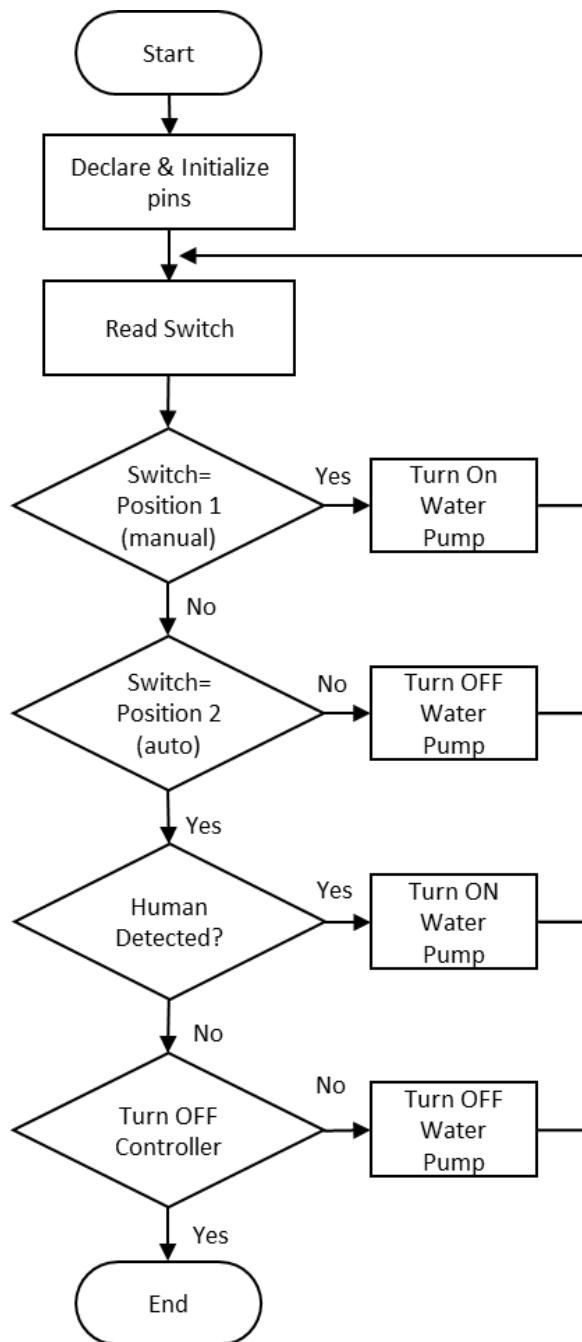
Start

Declare & Initialize pins

Read Switch

Switch= Position 1 (manual)

Yes

Turn On Water Pump

No

Switch= Position 2 (auto)

No

Turn OFF Water Pump

Yes

Human Detected?

Yes

Turn ON Water Pump

No

Turn OFF Controller

No

Turn OFF Water Pump

Yes

End